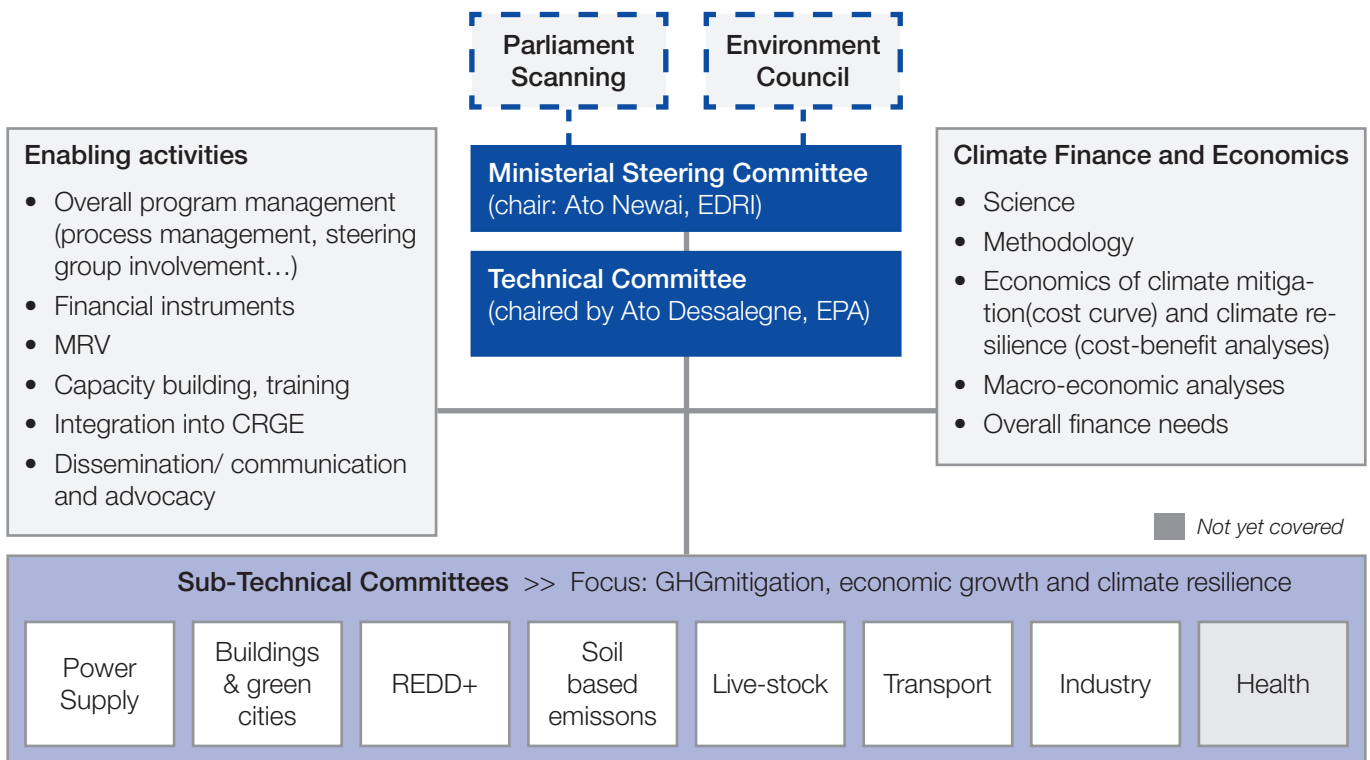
Parliament Scanning

Environment Council

Enabling activities

- Overall program management (process management, steering group involvement…)
- Financial instruments
- MRV
- Capacity building, training
- Integration into CRGE
- Dissemination/ communication and advocacy

Ministerial Steering Committee
(chair: Ato Newai, EDRI)

Technical Committee
(chaired by Ato Dessalegne, EPA)

Climate Finance and Economics

- Science
- Methodology
- Economics of climate mitigation(cost curve) and climate resilience (cost-benefit analyses)
- Macro-economic analyses
- Overall finance needs

Not yet covered

Sub-Technical Committees >> Focus: GHGmitigation, economic growth and climate resilience

| Power Supply | Buildings & green cities | REDD+ | Soil based emissons | Live-stock | Transport | Industry | Health |